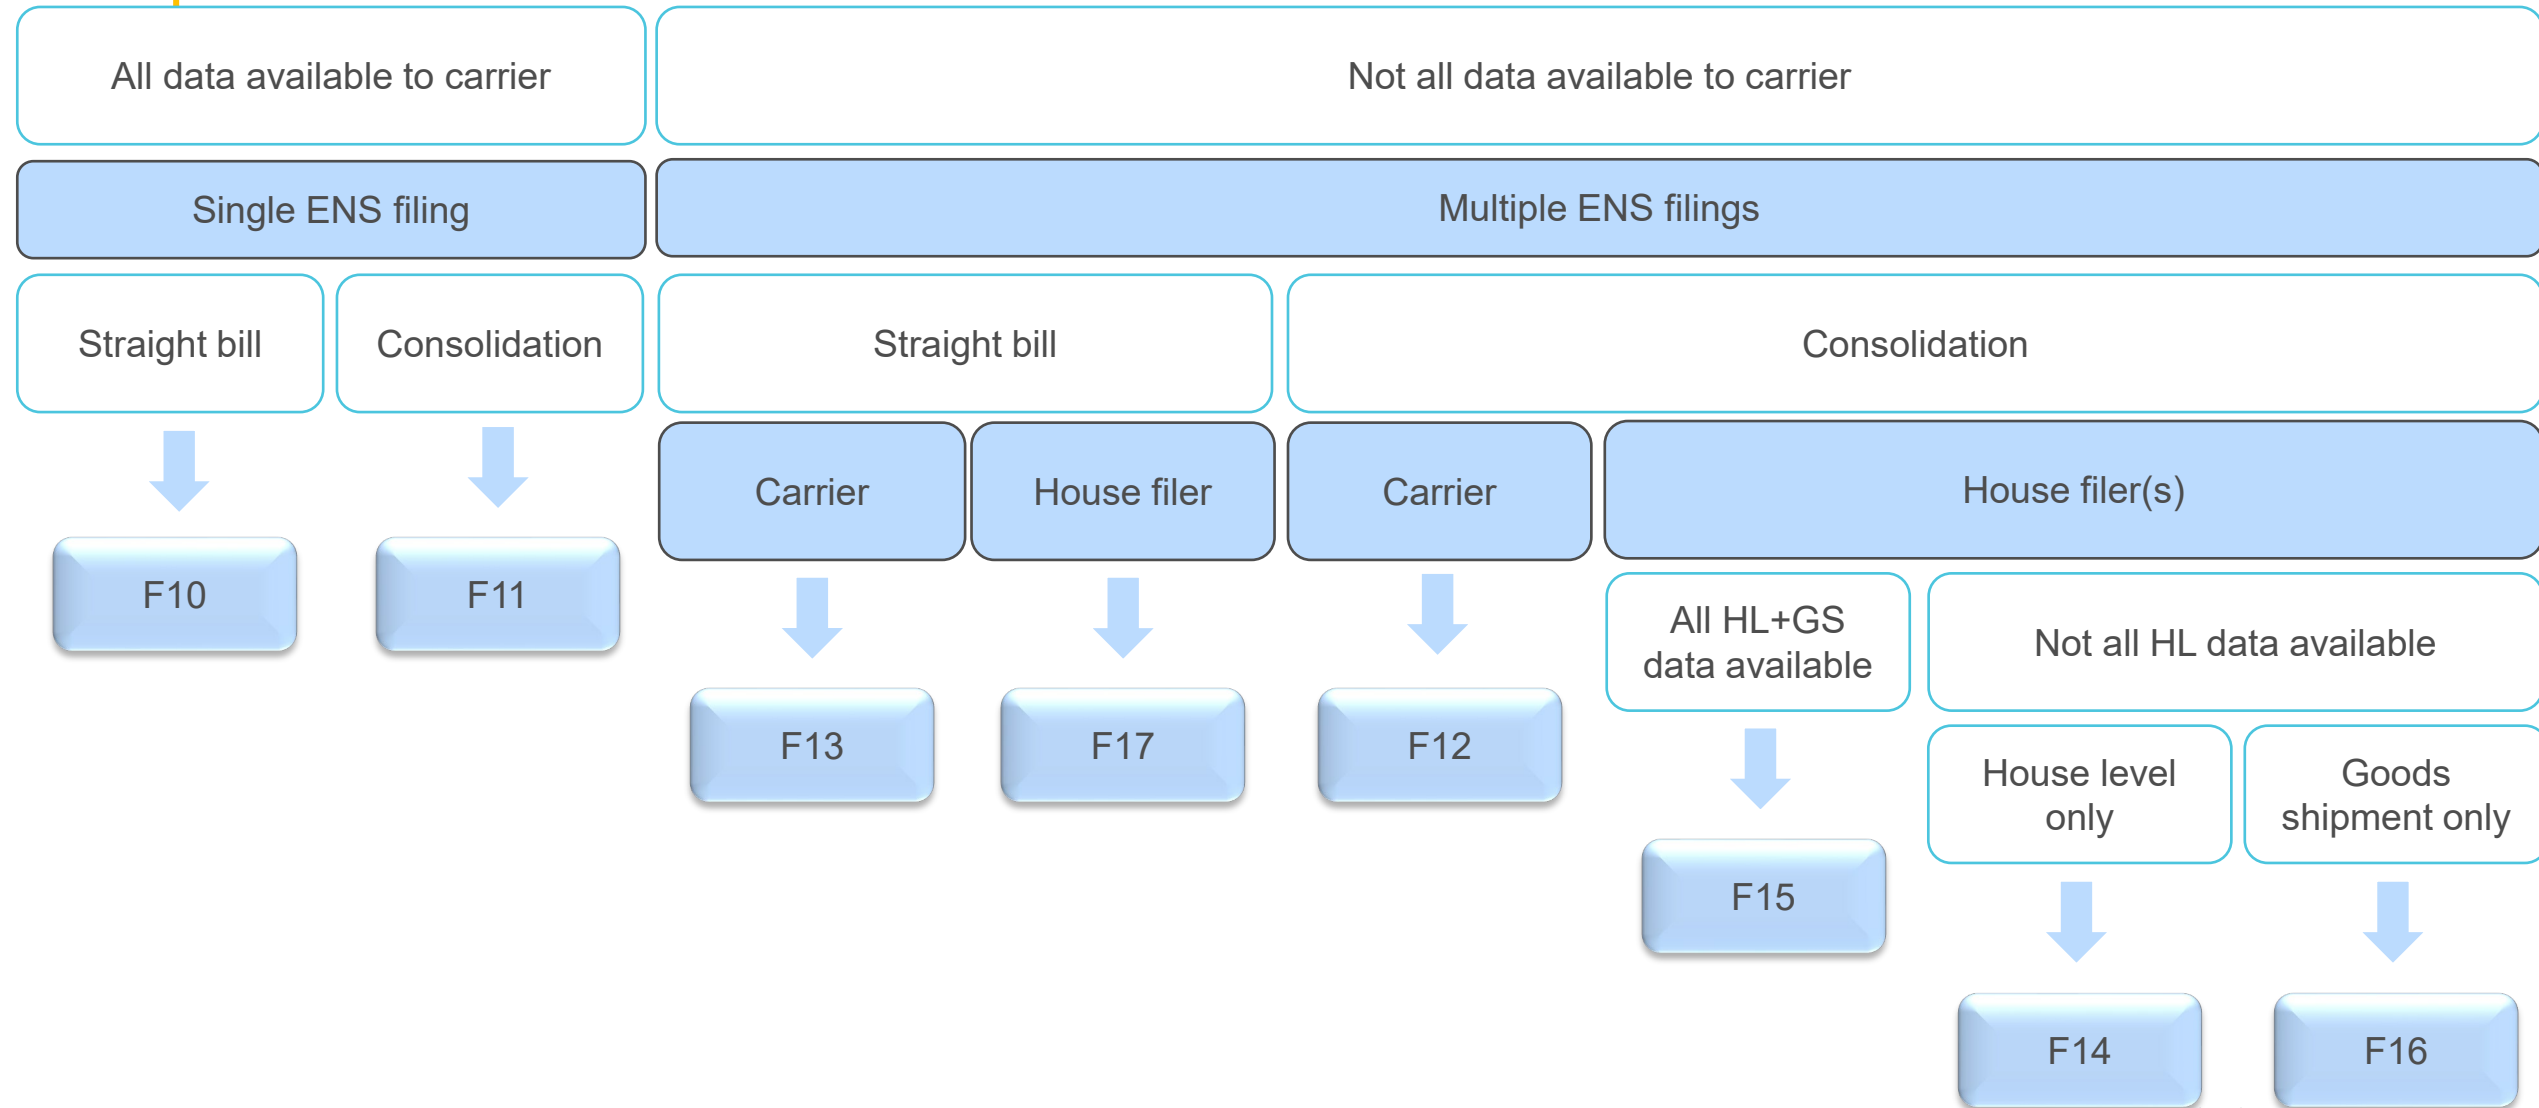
All data available to carrier

Not all data available to carrier

Single ENS filing

Multiple ENS filings

Straight bill

Consolidation

Straight bill

Consolidation

F10

F11

Carrier

House filer

Carrier

House filer(s)

F13

F17

F12

All HL+GS data available

Not all HL data available

F15

House level only

Goods shipment only

F14

F16